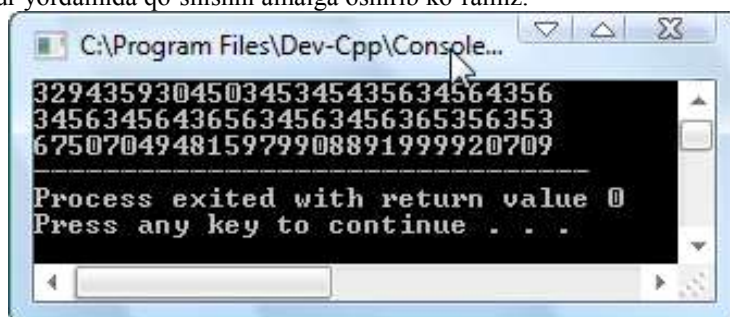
ar yordamida qo'shishni amalga oshirib ko'ramiz.

C:\Program Files\Dev-Cpp\Console...

3294359304503453454356345643 56
3456345643656345634563653563 53
6750704948159799088919999207 09
--------------------------------
Process exited with return value 0
Press any key to continue . . .